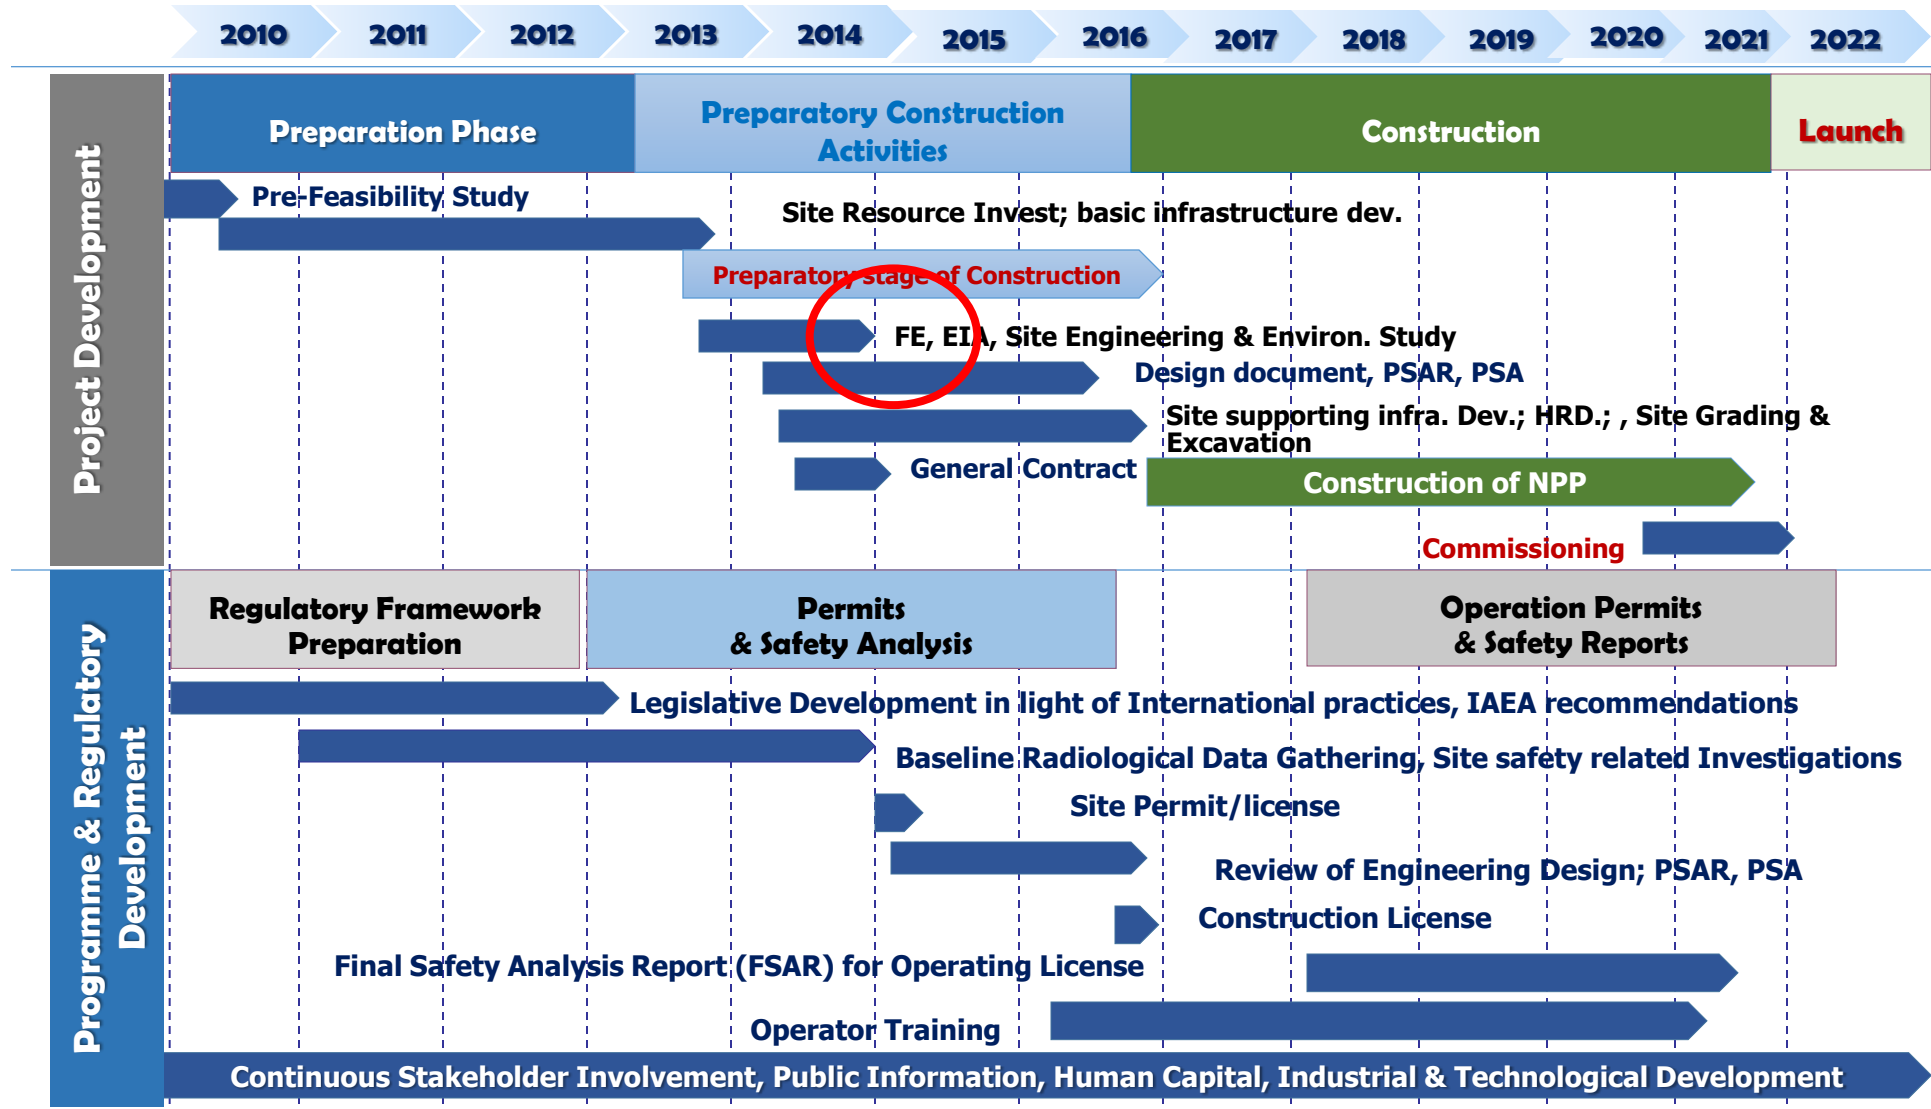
2010 2011 2012 2013 2014 2015 2016 2017 2018 2019 2020 2021 2022

Project Development

Preparation Phase

Preparatory Construction Activities

Construction

Launch

Pre-Feasibility Study

Site Resource Invest; basic infrastructure dev.

Preparatory stage of Construction

FE, EIA, Site Engineering & Environ. Study

Design document, PSAR, PSA

Site supporting infra. Dev.; HRD.; , Site Grading & Excavation

General Contract

Construction of NPP

Commissioning

Programme & Regulatory Development

Regulatory Framework Preparation

Permits & Safety Analysis

Operation Permits & Safety Reports

Legislative Development in light of International practices, IAEA recommendations

Baseline Radiological Data Gathering, Site safety related Investigations

Site Permit/license

Review of Engineering Design; PSAR, PSA

Construction License

Final Safety Analysis Report (FSAR) for Operating License

Operator Training

Continuous Stakeholder Involvement, Public Information, Human Capital, Industrial & Technological Development